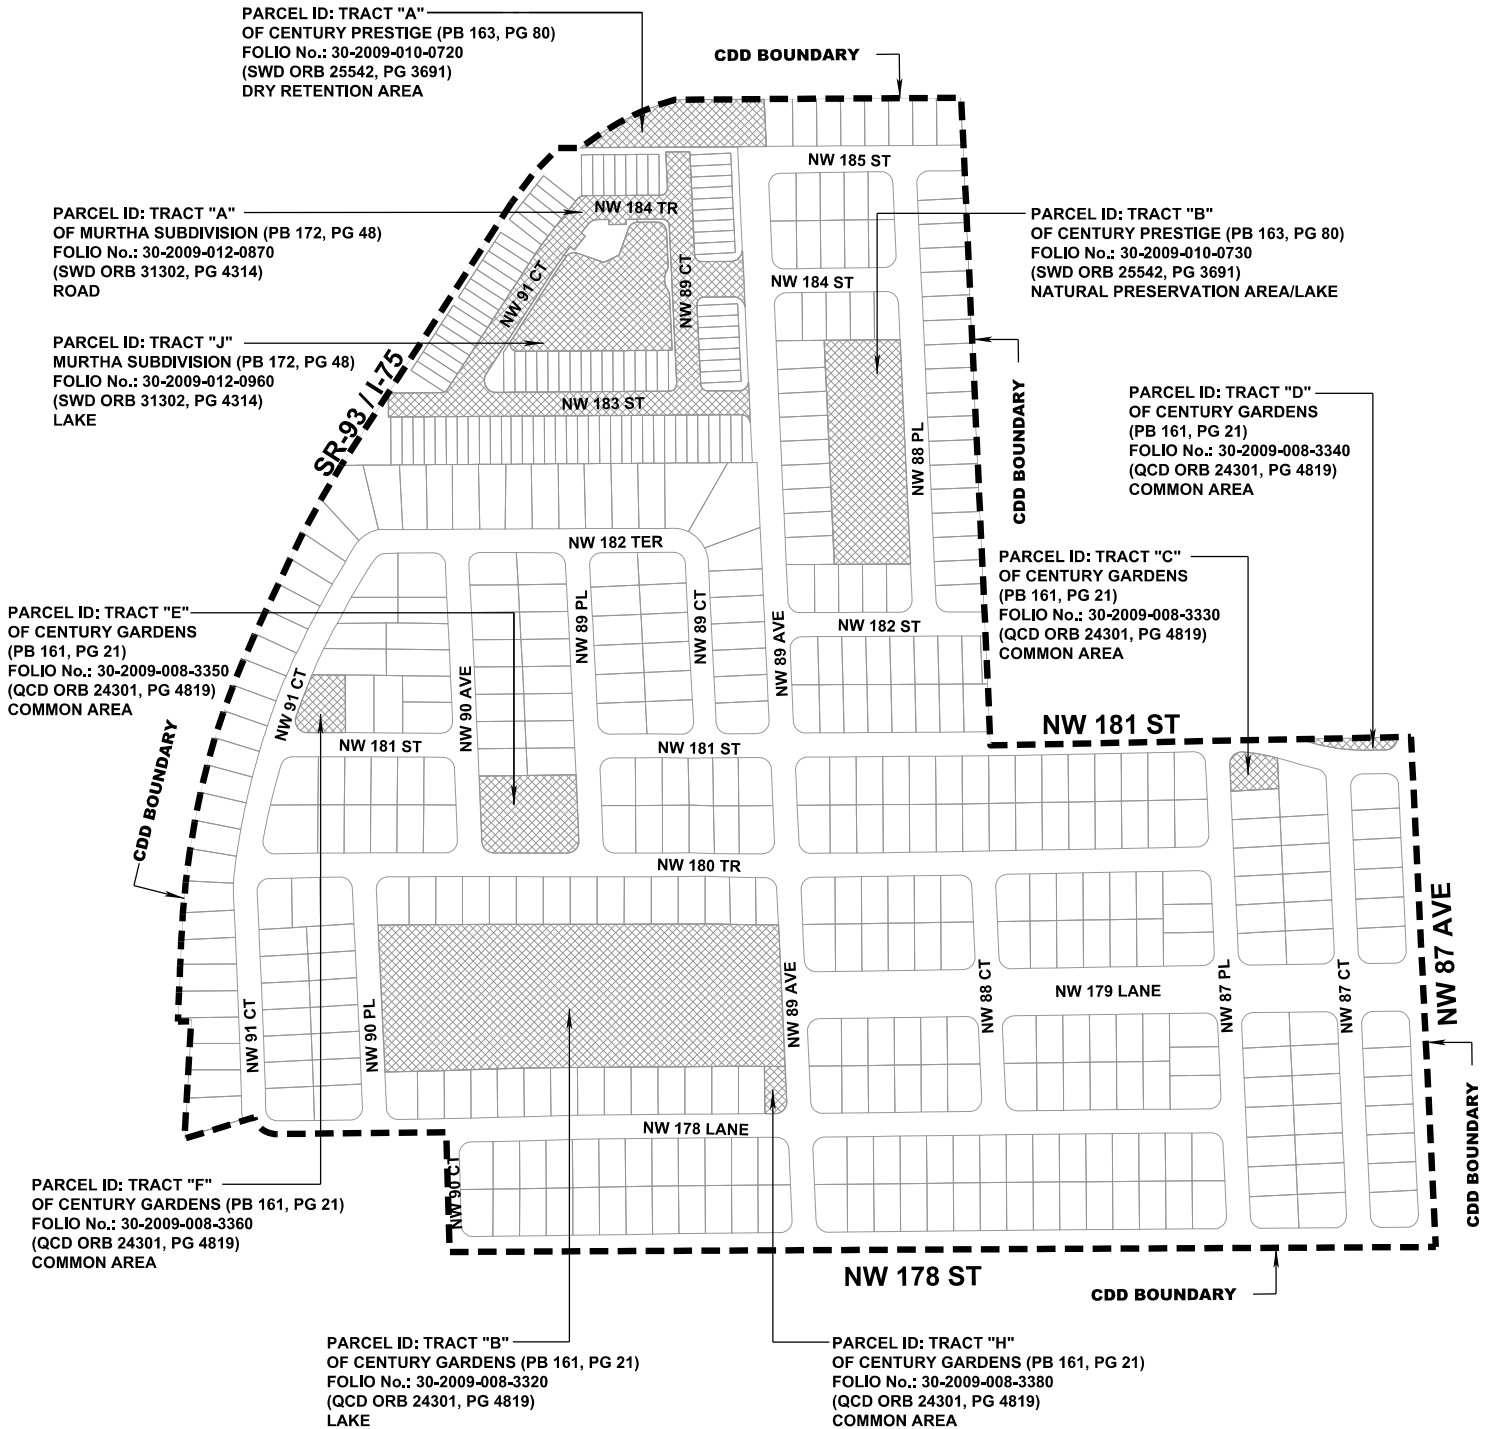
PARCEL ID: TRACT "A"
OF CENTURY PRESTIGE (PB 163, PG 80)
FOLIO No.: 30-2009-010-0720
(SWD ORB 25542, PG 3691)
DRY RETENTION AREA

CDD BOUNDARY

PARCEL ID: TRACT "A"
OF MURTHA SUBDIVISION (PB 172, PG 48)
FOLIO No.: 30-2009-012-0870
(SWD ORB 31302, PG 4314)
ROAD

PARCEL ID: TRACT "B"
OF CENTURY PRESTIGE (PB 163, PG 80)
FOLIO No.: 30-2009-010-0730
(SWD ORB 25542, PG 3691)
NATURAL PRESERVATION AREA/LAKE

PARCEL ID: TRACT "J"
MURTHA SUBDIVISION (PB 172, PG 48)
FOLIO No.: 30-2009-012-0960
(SWD ORB 31302, PG 4314)
LAKE

PARCEL ID: TRACT "D"
OF CENTURY GARDENS
(PB 161, PG 21)
FOLIO No.: 30-2009-008-3340
(QCD ORB 24301, PG 4819)
COMMON AREA

PARCEL ID: TRACT "C"
OF CENTURY GARDENS
(PB 161, PG 21)
FOLIO No.: 30-2009-008-3330
(QCD ORB 24301, PG 4819)
COMMON AREA

PARCEL ID: TRACT "E"
OF CENTURY GARDENS
(PB 161, PG 21)
FOLIO No.: 30-2009-008-3350
(QCD ORB 24301, PG 4819)
COMMON AREA

NW 185 ST
NW 184 TR
NW 184 ST
NW 91 CT
NW 89 CT
NW 183 ST
SR-93 / I-75
NW 88 PL
CDD BOUNDARY
NW 182 TER
NW 89 PL
NW 89 CT
NW 89 AVE
NW 182 ST
NW 90 AVE
NW 91 CT
NW 181 ST
NW 181 ST
NW 181 ST
CDD BOUNDARY
NW 180 TR
NW 91 CT
NW 90 PL
NW 89 AVE
NW 88 CT
NW 179 LANE
NW 87 PL
NW 87 CT
NW 87 AVE
NW 178 LANE
NW 90 CT
CDD BOUNDARY
NW 178 ST
CDD BOUNDARY

PARCEL ID: TRACT "F"
OF CENTURY GARDENS (PB 161, PG 21)
FOLIO No.: 30-2009-008-3360
(QCD ORB 24301, PG 4819)
COMMON AREA

PARCEL ID: TRACT "B"
OF CENTURY GARDENS (PB 161, PG 21)
FOLIO No.: 30-2009-008-3320
(QCD ORB 24301, PG 4819)
LAKE

PARCEL ID: TRACT "H"
OF CENTURY GARDENS (PB 161, PG 21)
FOLIO No.: 30-2009-008-3380
(QCD ORB 24301, PG 4819)
COMMON AREA